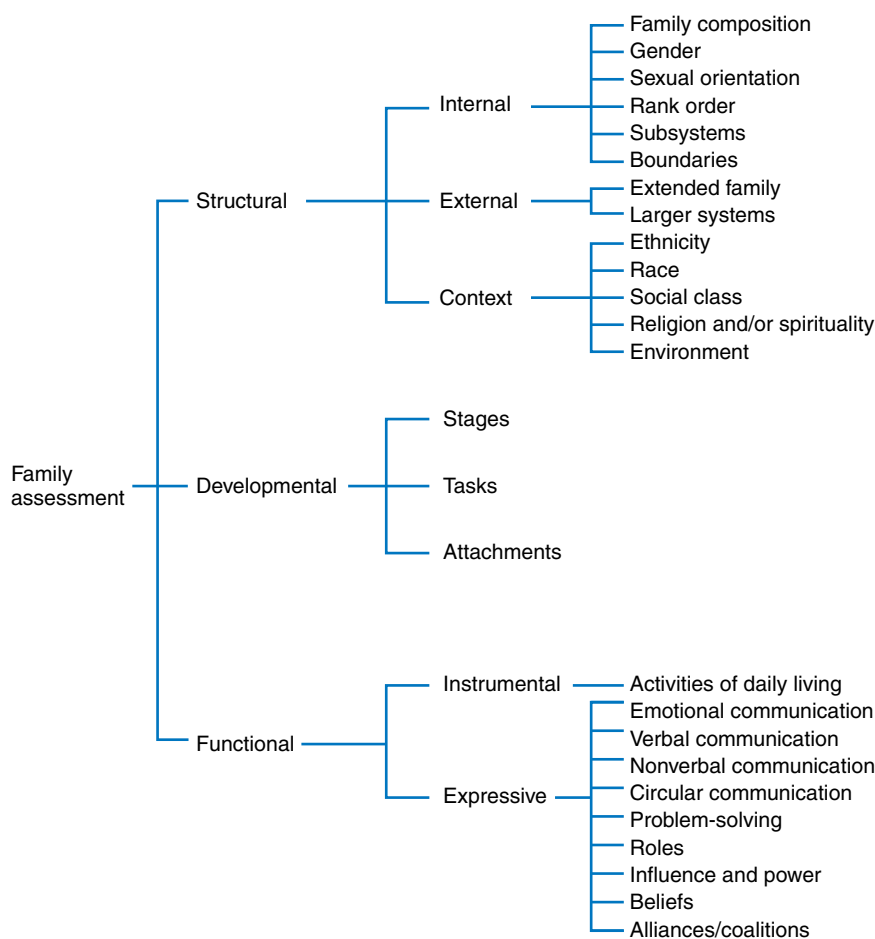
Family assessment

Structural

Internal
Family composition
Gender
Sexual orientation
Rank order
Subsystems
Boundaries

External
Extended family
Larger systems

Context
Ethnicity
Race
Social class
Religion and/or spirituality
Environment

Developmental

Stages

Tasks

Attachments

Functional

Instrumental
Activities of daily living

Expressive
Emotional communication
Verbal communication
Nonverbal communication
Circular communication
Problem-solving
Roles
Influence and power
Beliefs
Alliances/coalitions